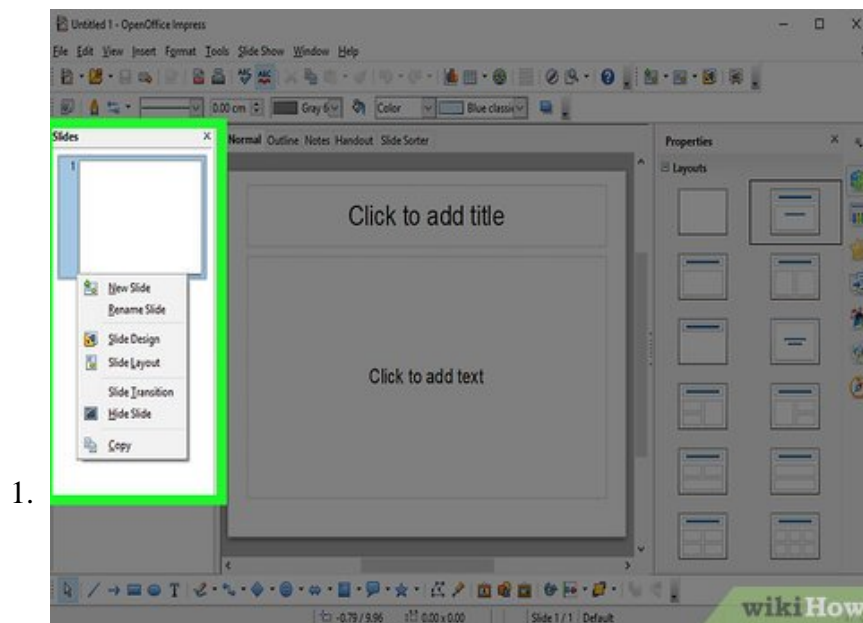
1.

Untitled 1 - OpenOffice Impress

File Edit View Insert Format Tools Slide Show Window Help

0.00 cm Gray 6 Color Blue classic

Slides

Normal Outline Notes Handout Slide Sorter

Properties

Layouts

1

New Slide
Rename Slide
Slide Design
Slide Layout
Slide Transition
Hide Slide
Copy

Click to add title

Click to add text

-0.79 / 9.96 0.00 x 0.00 Slide 1 / 1 Default

wikiHow